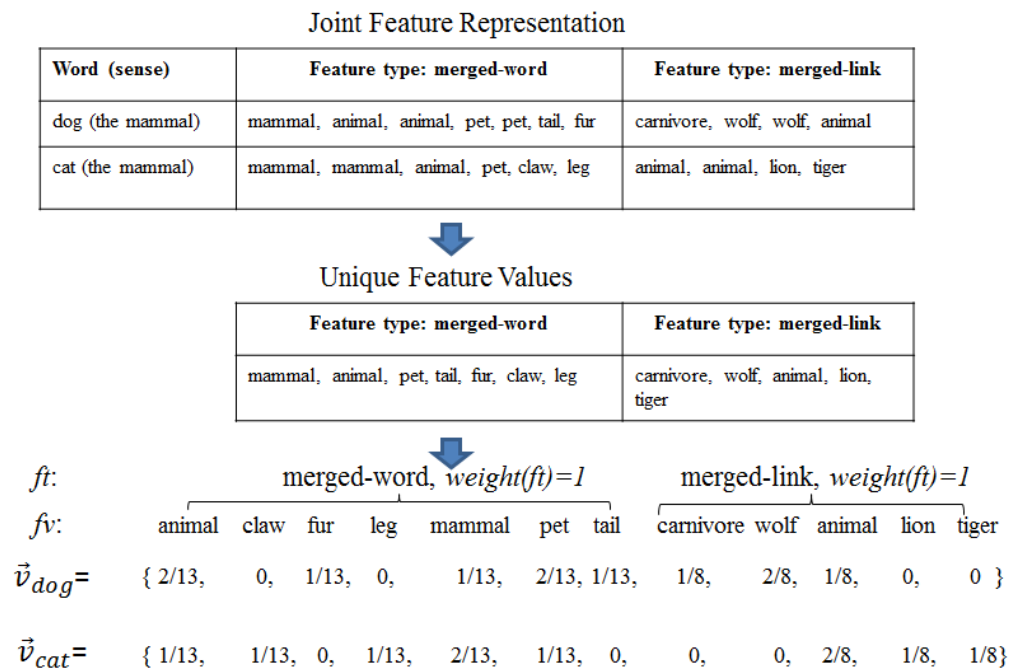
Joint Feature Representation

| Word (sense) | Feature type: merged-word | Feature type: merged-link |
|---|---|---|
| dog (the mammal) | mammal, animal, animal, pet, pet, tail, fur | carnivore, wolf, wolf, animal |
| cat (the mammal) | mammal, mammal, animal, pet, claw, leg | animal, animal, lion, tiger |

Unique Feature Values

| Feature type: merged-word | Feature type: merged-link |
|---|---|
| mammal, animal, pet, tail, fur, claw, leg | carnivore, wolf, animal, lion, tiger |

*ft*: merged-word, *weight(ft)=1* merged-link, *weight(ft)=1*

*fv*: animal claw fur leg mammal pet tail carnivore wolf animal lion tiger

$\vec{v}_{dog}$= { 2/13, 0, 1/13, 0, 1/13, 2/13, 1/13, 1/8, 2/8, 1/8, 0, 0 }

$\vec{v}_{cat}$= { 1/13, 1/13, 0, 1/13, 2/13, 1/13, 0, 0, 0, 2/8, 1/8, 1/8}